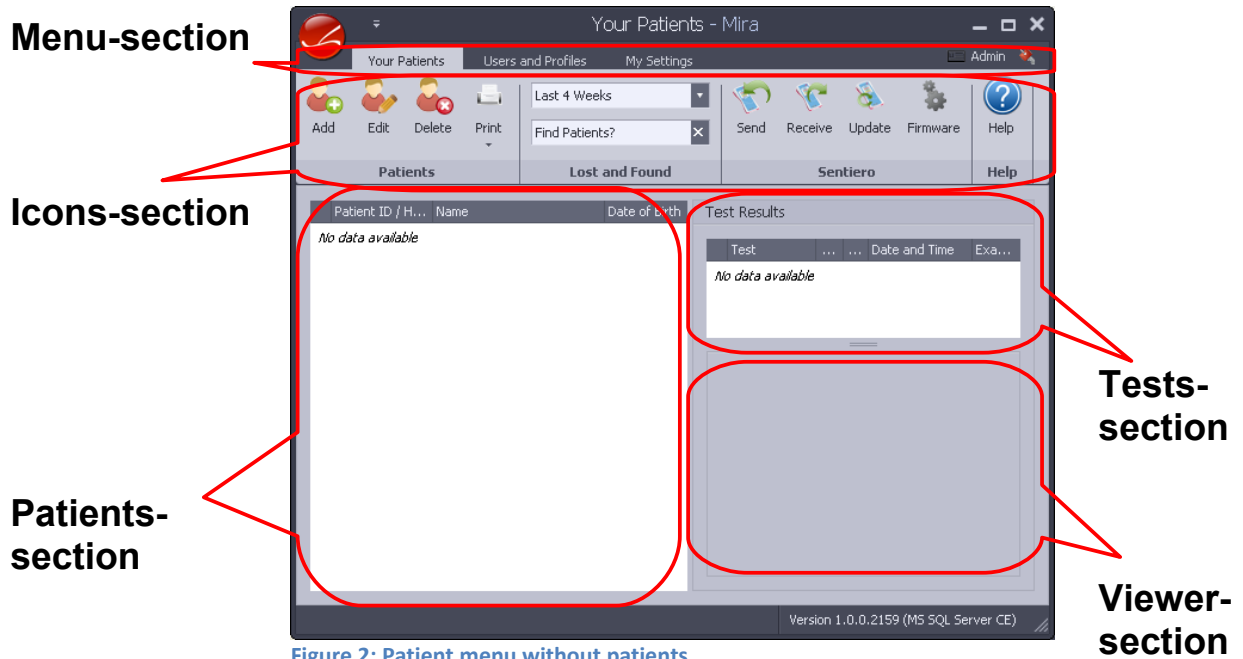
Menu-section

Your Patients - Mira

Your Patients | Users and Profiles | My Settings

Admin

Add | Edit | Delete | Print

Patients

Last 4 Weeks

Find Patients?

Lost and Found

Send | Receive | Update | Firmware

Sentiero

Help

Help

Icons-section

| | Patient ID / H... | Name | Date of Birth |
|---|---|---|---|

No data available

Test Results

| | Test | ... | ... | Date and Time | Exa... |
|---|---|---|---|---|---|

No data available

Tests-section

Patients-section

Viewer-section

Version 1.0.0.2159 (MS SQL Server CE)

Figure 2: Patient menu without patients